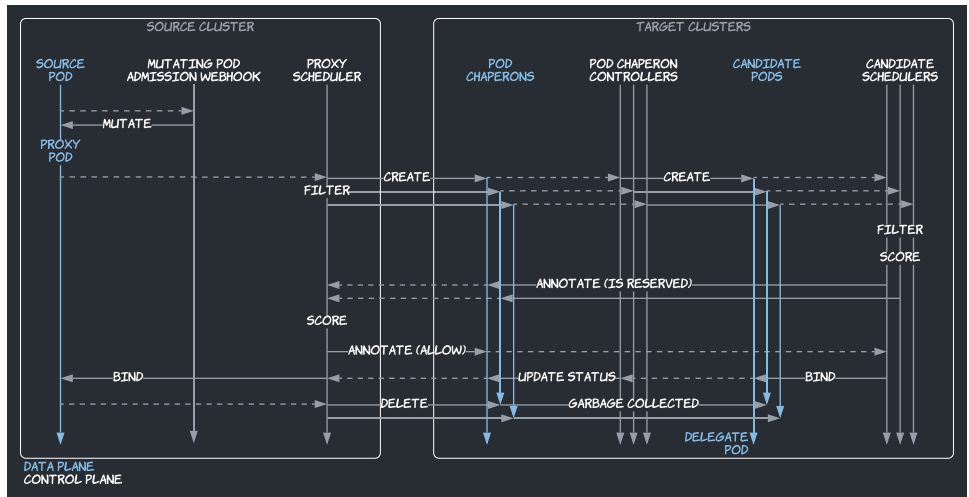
SOURCE CLUSTER

TARGET CLUSTERS

SOURCE POD

MUTATING POD ADMISSION WEBHOOK

PROXY SCHEDULER

POD CHAPERONS

POD CHAPERON CONTROLLERS

CANDIDATE PODS

CANDIDATE SCHEDULERS

MUTATE

PROXY POD

CREATE

CREATE

FILTER

FILTER

SCORE

ANNOTATE (IS RESERVED)

SCORE

ANNOTATE (ALLOW)

BIND

UPDATE STATUS

BIND

DELETE

GARBAGE COLLECTED

DELEGATE POD

DATA PLANE
CONTROL PLANE